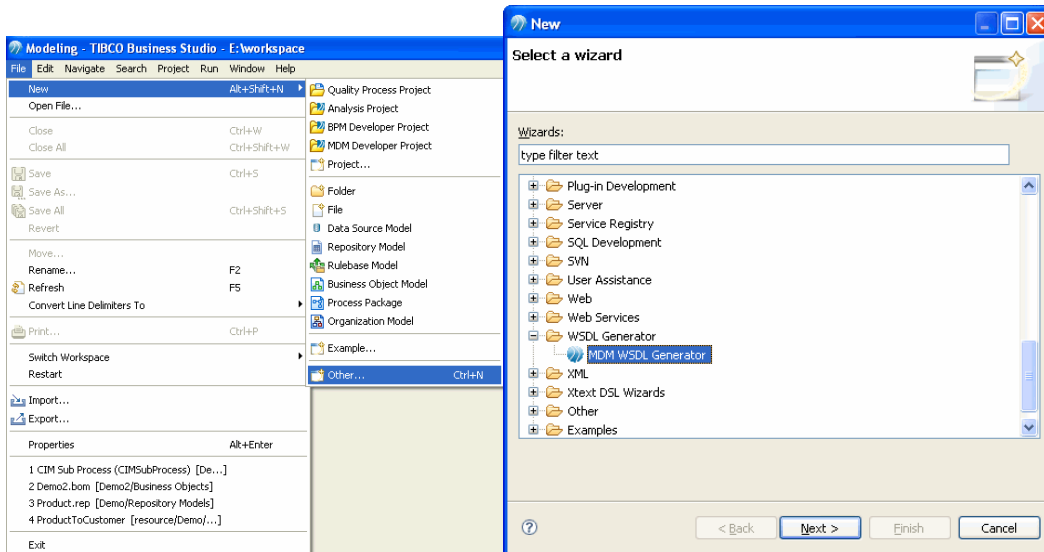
Modeling - TIBCO Business Studio - E:\workspace

File Edit Navigate Search Project Run Window Help

New Alt+Shift+N
Open File...
Close Ctrl+W
Close All Ctrl+Shift+W
Save Ctrl+S
Save As...
Save All Ctrl+Shift+S
Revert
Move...
Rename... F2
Refresh F5
Convert Line Delimiters To
Print... Ctrl+P
Switch Workspace
Restart
Import...
Export...
Properties Alt+Enter
1 CIM Sub Process (CIMSubProcess) [De...]
2 Demo2.bom [Demo2/Business Objects]
3 Product.rep [Demo/Repository Models]
4 ProductToCustomer [resource/Demo/...]
Exit

Quality Process Project
Analysis Project
BPM Developer Project
MDM Developer Project
Project...
Folder
File
Data Source Model
Repository Model
Rulebase Model
Business Object Model
Process Package
Organization Model
Example...
Other... Ctrl+N

New

Select a wizard

Wizards:

type filter text

Plug-in Development
Server
Service Registry
SQL Development
SVN
User Assistance
Web
Web Services
WSDL Generator
MDM WSDL Generator
XML
Xtext DSL Wizards
Other
Examples

< Back Next > Finish Cancel